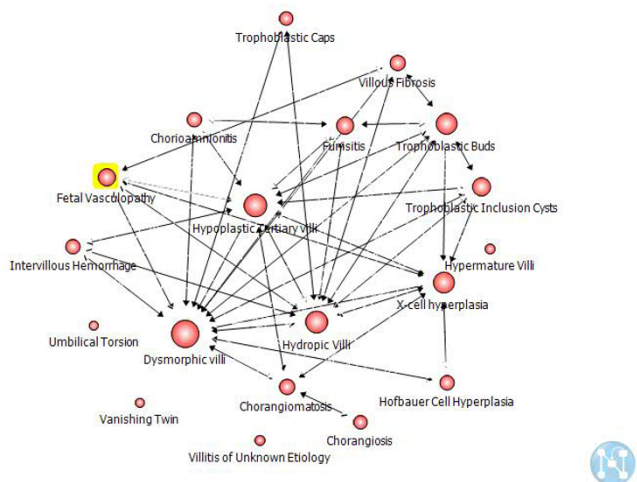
Trophoblastic Caps

Villous Fibrosis

Chorioamnionitis

Funisitis

Trophoblastic Buds

Fetal Vasculopathy

Hypoplastic Tertiary Villi

Trophoblastic Inclusion Cysts

Intervillous Hemorrhage

Hypermature Villi

X-cell hyperplasia

Umbilical Torsion

Hydropic Villi

Dysmorphic villi

Chorangiomatosis

Hofbauer Cell Hyperplasia

Vanishing Twin

Chorangiosis

Villitis of Unknown Etiology